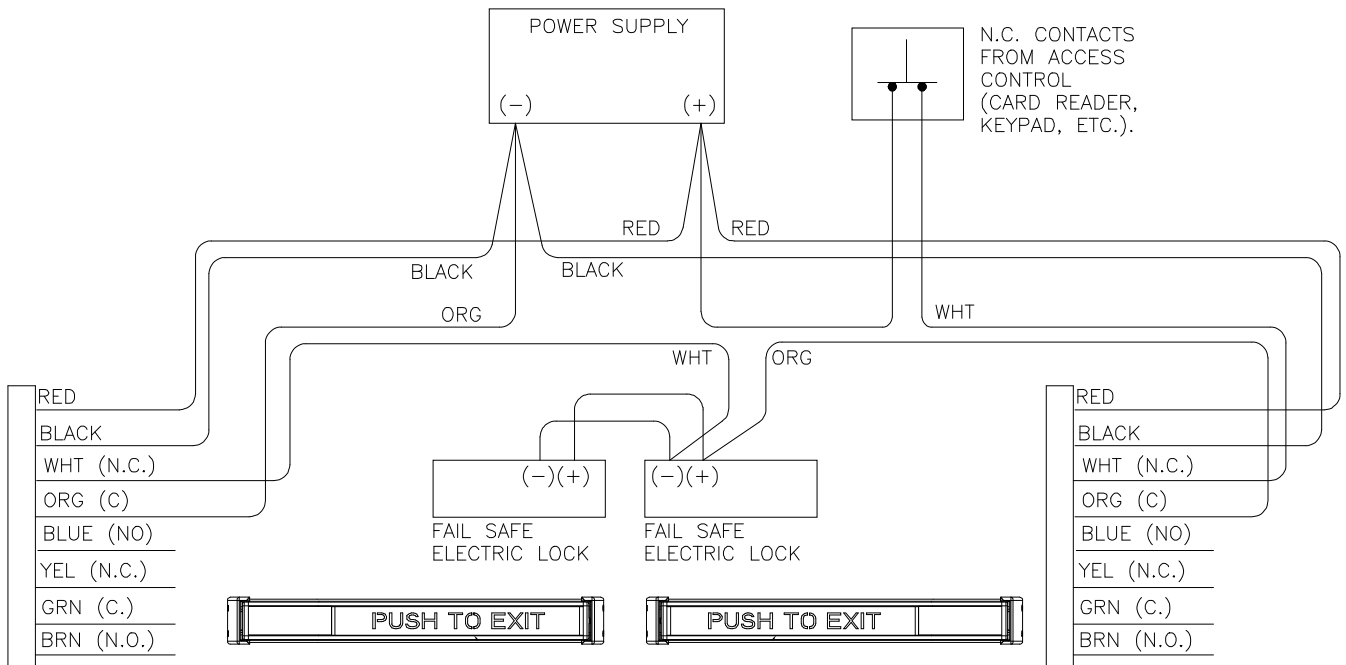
POWER SUPPLY
(−) (+)

N.C. CONTACTS FROM ACCESS CONTROL (CARD READER, KEYPAD, ETC.).

RED
RED
BLACK
BLACK
ORG
WHT
WHT
ORG

RED
BLACK
WHT (N.C.)
ORG (C)
BLUE (NO)
YEL (N.C.)
GRN (C.)
BRN (N.O.)

(−)(+)
FAIL SAFE ELECTRIC LOCK

(−)(+)
FAIL SAFE ELECTRIC LOCK

RED
BLACK
WHT (N.C.)
ORG (C)
BLUE (NO)
YEL (N.C.)
GRN (C.)
BRN (N.O.)

PUSH TO EXIT
PUSH TO EXIT